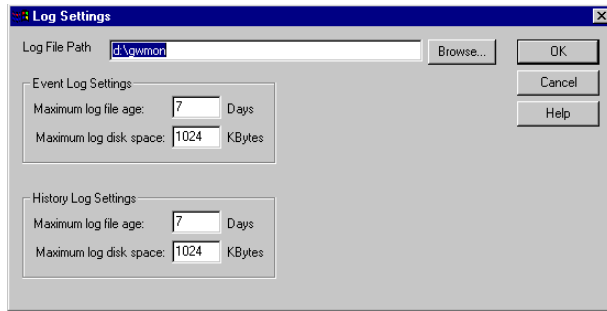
Log Settings

Log File Path d:\gwmon Browse...

OK

Cancel

Help

Event Log Settings

Maximum log file age: 7 Days

Maximum log disk space: 1024 KBytes

History Log Settings

Maximum log file age: 7 Days

Maximum log disk space: 1024 KBytes